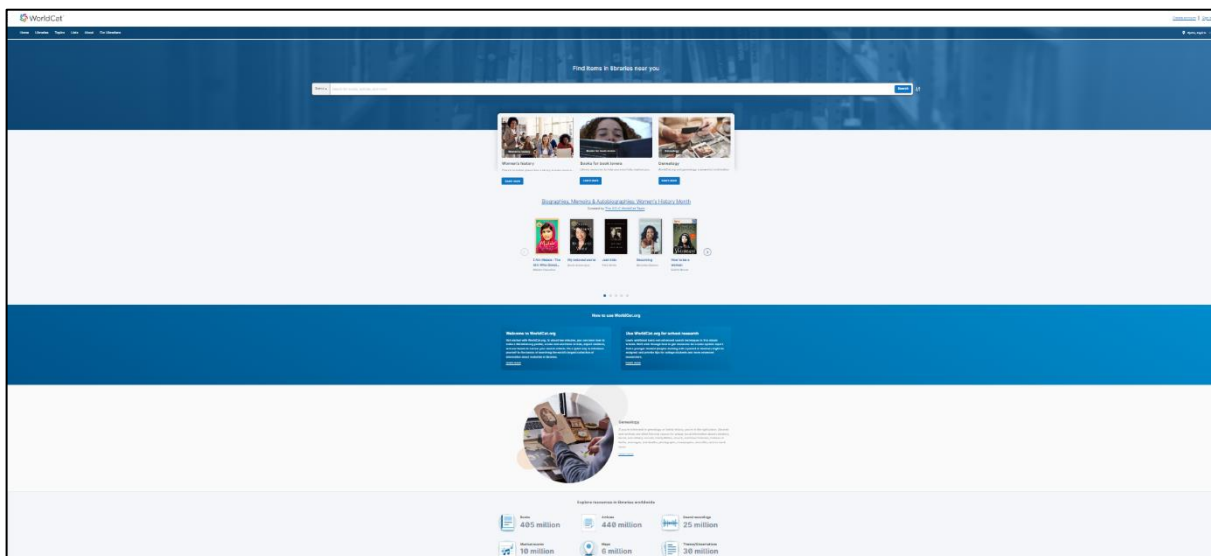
WorldCat

Create account | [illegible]

Home Libraries Topics Lists About For librarians

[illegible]

Find items in libraries near you

Search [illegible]

Women's history

Books for book lovers

Genealogy

Learn more

Learn more

Learn more

Biographies, Memoirs & Autobiographies, Women's History Month

Created by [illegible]

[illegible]

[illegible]

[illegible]

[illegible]

How to use WorldCat.org

Welcome to WorldCat.org

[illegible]

Learn more

Use WorldCat.org for school research

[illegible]

Learn more

Genealogy

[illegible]

Learn more

Explore resources in libraries worldwide

Books
405 million

Articles
440 million

Sound recordings
25 million

Musical scores
10 million

Maps
8 million

Theses/dissertations
30 million